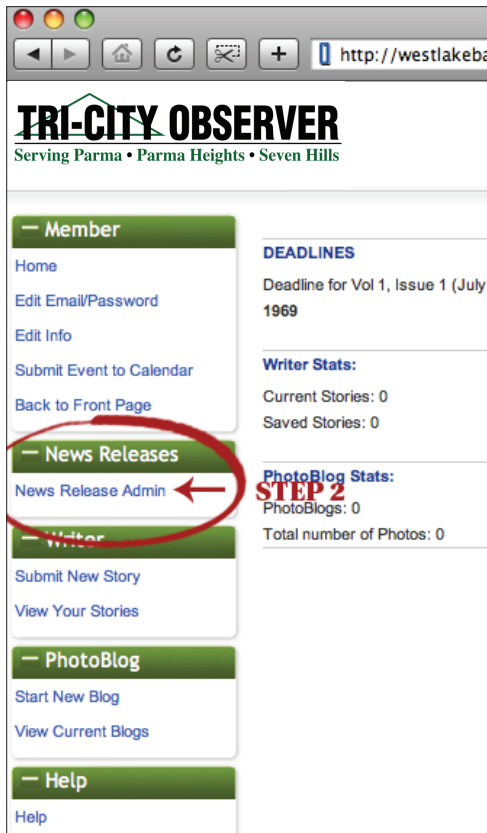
http://westlakeba

TRI-CITY OBSERVER
Serving Parma • Parma Heights • Seven Hills

— Member
Home
Edit Email/Password
Edit Info
Submit Event to Calendar
Back to Front Page

— News Releases
News Release Admin

STEP 2

— Writer
Submit New Story
View Your Stories

— PhotoBlog
Start New Blog
View Current Blogs

— Help
Help

DEADLINES
Deadline for Vol 1, Issue 1 (July
1969

Writer Stats:
Current Stories: 0
Saved Stories: 0

PhotoBlog Stats:
PhotoBlogs: 0
Total number of Photos: 0